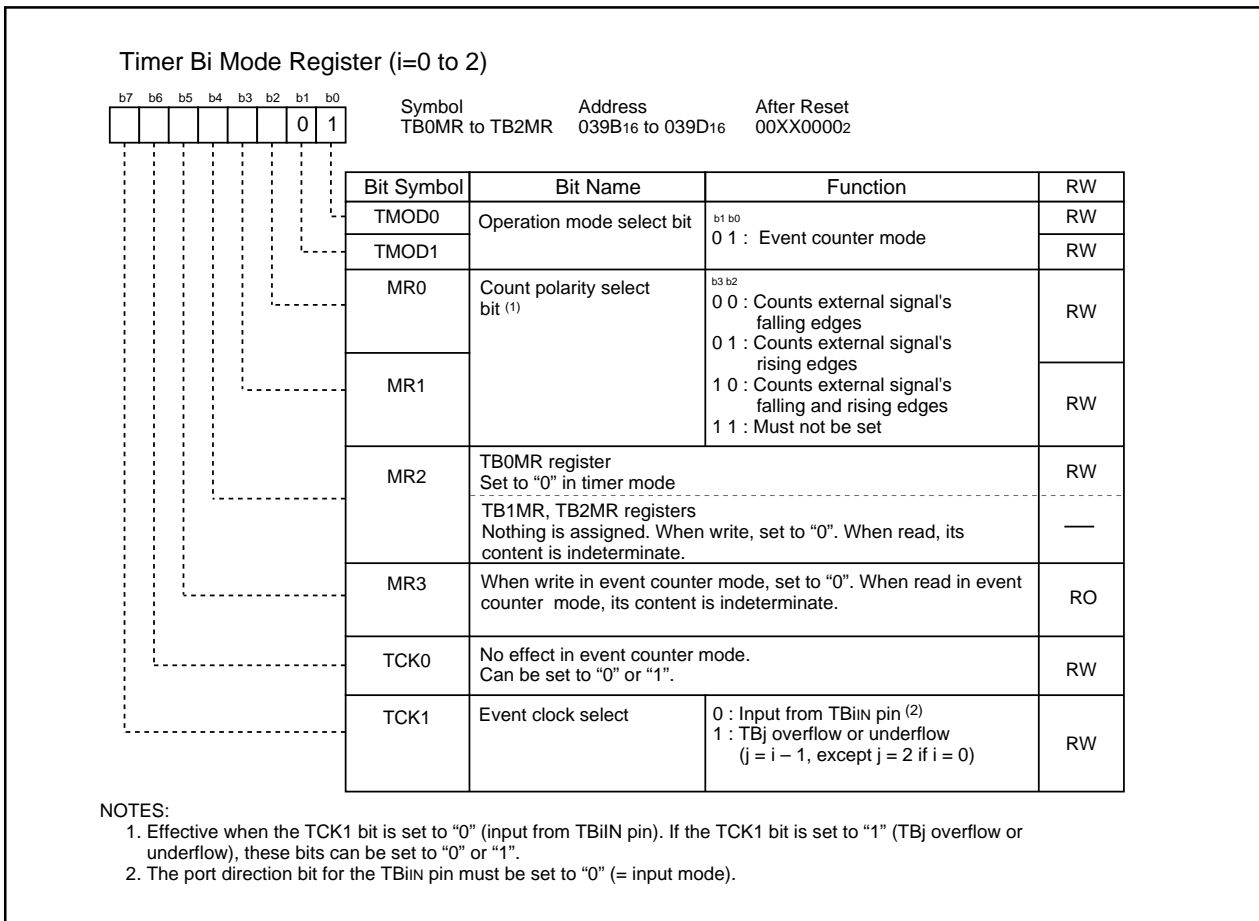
Timer Bi Mode Register (i=0 to 2)

b7 b6 b5 b4 b3 b2 b1 b0
0 1

Symbol
TB0MR to TB2MR

Address
039B$_{16}$ to 039D$_{16}$

After Reset
00XX0000$_2$

| Bit Symbol | Bit Name | Function | RW |
|---|---|---|---|
| TMOD0 | Operation mode select bit | b1 b0<br>0 1 : Event counter mode | RW |
| TMOD1 | | | RW |
| MR0 | Count polarity select bit $^{(1)}$ | b3 b2<br>0 0 : Counts external signal's falling edges<br>0 1 : Counts external signal's rising edges<br>1 0 : Counts external signal's falling and rising edges<br>1 1 : Must not be set | RW |
| MR1 | | | RW |
| MR2 | TB0MR register<br>Set to “0” in timer mode | | RW |
| | TB1MR, TB2MR registers<br>Nothing is assigned. When write, set to “0”. When read, its content is indeterminate. | | — |
| MR3 | When write in event counter mode, set to “0”. When read in event counter mode, its content is indeterminate. | | RO |
| TCK0 | No effect in event counter mode.<br>Can be set to “0” or “1”. | | RW |
| TCK1 | Event clock select | 0 : Input from TBiIN pin $^{(2)}$<br>1 : TBj overflow or underflow<br>(j = i – 1, except j = 2 if i = 0) | RW |

NOTES:
1. Effective when the TCK1 bit is set to “0” (input from TBiIN pin). If the TCK1 bit is set to “1” (TBj overflow or underflow), these bits can be set to “0” or “1”.
2. The port direction bit for the TBiIN pin must be set to “0” (= input mode).